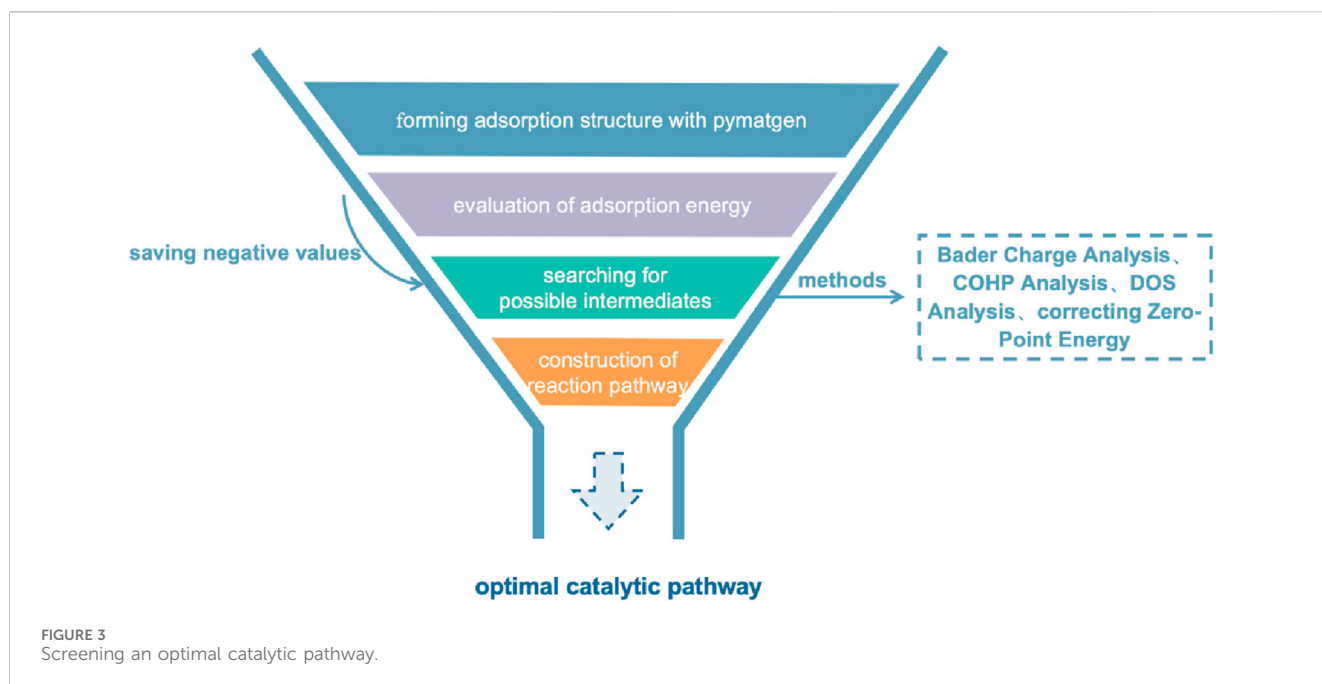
forming adsorption structure with pymatgen

evaluation of adsorption energy

saving negative values

searching for possible intermediates

methods

Bader Charge Analysis、COHP Analysis、DOS Analysis、correcting Zero-Point Energy

construction of reaction pathway

optimal catalytic pathway

FIGURE 3
Screening an optimal catalytic pathway.